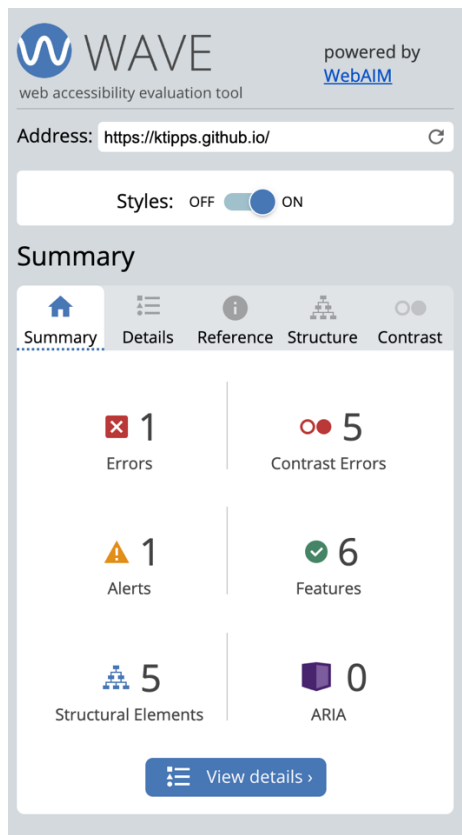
WAVE
web accessibility evaluation tool

powered by
WebAIM

Address: https://ktipps.github.io/

Styles: OFF ON

Summary

Summary Details Reference Structure Contrast

1
Errors

5
Contrast Errors

1
Alerts

6
Features

5
Structural Elements

0
ARIA

View details ›